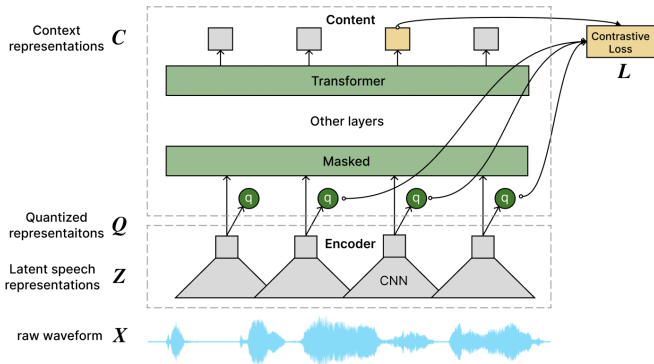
Context representations $C$

Content

Contrastive Loss

$L$

Transformer

Other layers

Masked

q

q

q

q

Quantized representaitons $Q$

Encoder

Latent speech representations $Z$

CNN

raw waveform $X$